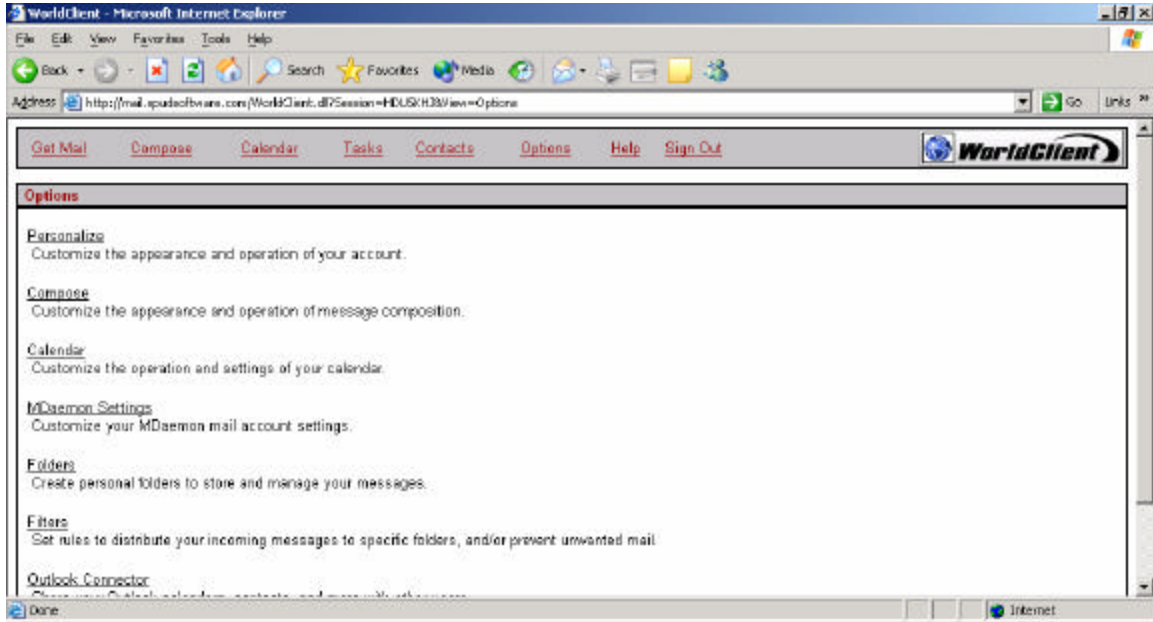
WorldClient - Microsoft Internet Explorer

File Edit View Favorites Tools Help

Back Search Favorites Media

Address http://mail.spudsoftware.com/WorldClient.dll?Session=HDUSKH38View=Options Go Links »

Get Mail Compose Calendar Tasks Contacts Options Help Sign Out

WorldClient

Options

Personalize
Customize the appearance and operation of your account.

Compose
Customize the appearance and operation of message composition.

Calendar
Customize the operation and settings of your calendar.

MDaemon Settings
Customize your MDaemon mail account settings.

Folders
Create personal folders to store and manage your messages.

Filters
Set rules to distribute your incoming messages to specific folders, and/or prevent unwanted mail.

Outlook Connector
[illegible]

Done Internet